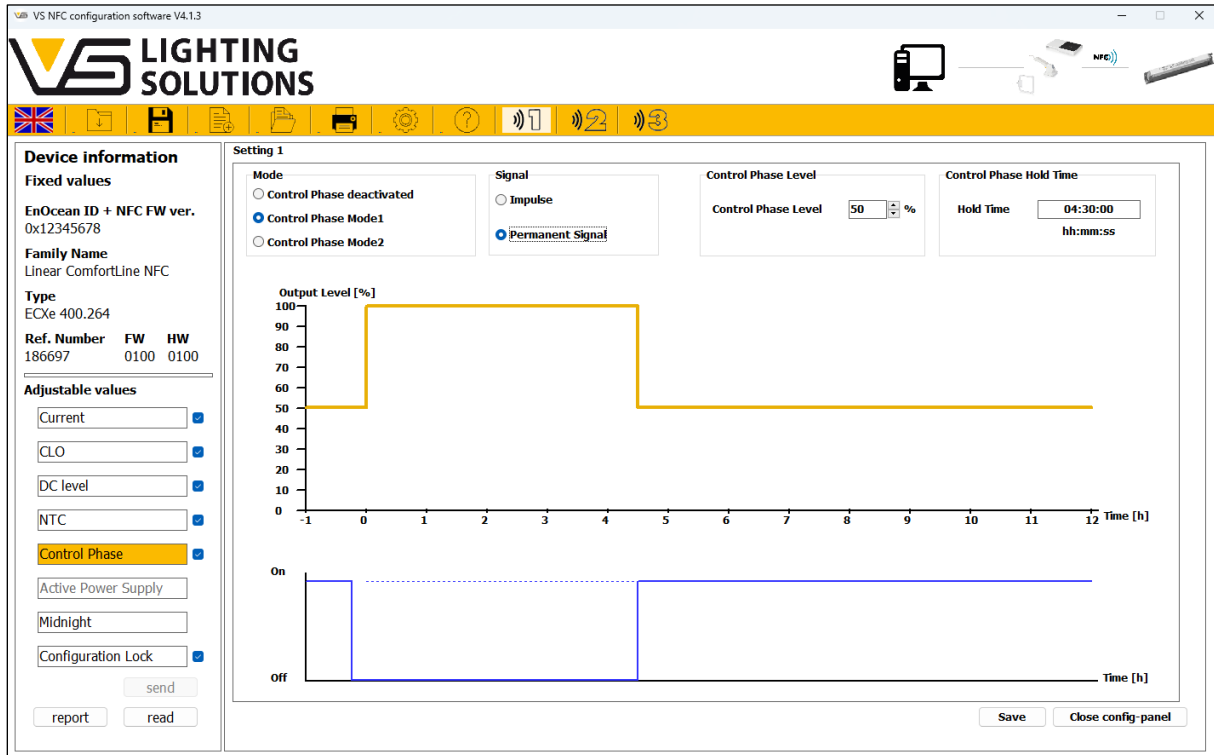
VS NFC configuration software V4.1.3

LIGHTING SOLUTIONS

NFC

1 2 3

Device information
Fixed values

EnOcean ID + NFC FW ver.
0x12345678

Family Name
Linear ComfortLine NFC

Type
ECXe 400.264

Ref. Number FW HW
186697 0100 0100

Adjustable values

Current
CLO
DC level
NTC
Control Phase
Active Power Supply
Midnight
Configuration Lock

send

report read

Setting 1

Mode
Control Phase deactivated
Control Phase Mode1
Control Phase Mode2

Signal
Impulse
Permanent Signal

Control Phase Level
Control Phase Level 50 %

Control Phase Hold Time
Hold Time 04:30:00
hh:mm:ss

Output Level [%]
100
90
80
70
60
50
40
30
20
10
0
-1 0 1 2 3 4 5 6 7 8 9 10 11 12 Time [h]

On
Off
Time [h]

Save Close config-panel